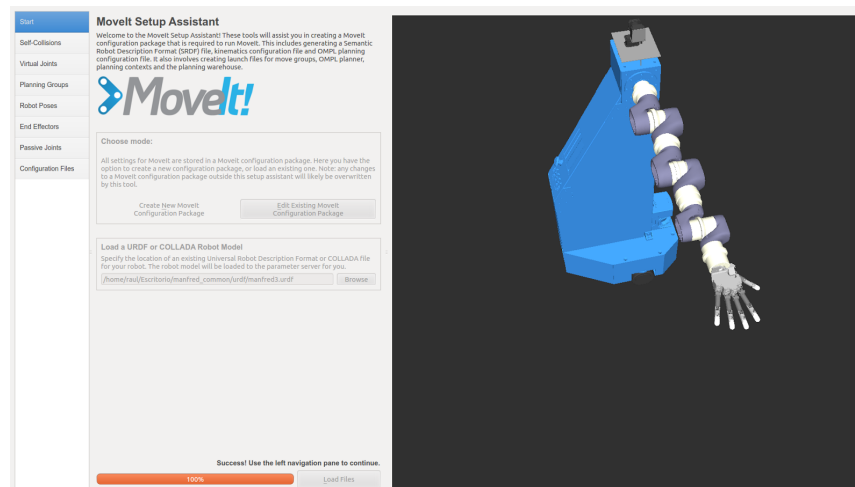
Start
Self-Collisions
Virtual Joints
Planning Groups
Robot Poses
End Effectors
Passive Joints
Configuration Files

MoveIt Setup Assistant
Welcome to the MoveIt Setup Assistant! These tools will assist you in creating a MoveIt configuration package that is required to run MoveIt. This includes generating a Semantic Robot Description Format (SRDF) file, kinematics configuration file and OMPL planning configuration file. It also involves creating launch files for move groups, OMPL planner, planning contexts and the planning warehouse.

MoveIt!

Choose mode:
All settings for MoveIt are stored in a Moveit configuration package. Here you have the option to create a new configuration package, or load an existing one. Note: any changes to a MoveIt configuration package outside this setup assistant will likely be overwritten by this tool.

Create New MoveIt Configuration Package
Edit Existing MoveIt Configuration Package

Load a URDF or COLLADA Robot Model
Specify the location of an existing Universal Robot Description Format or COLLADA file for your robot. The robot model will be loaded to the parameter server for you.
/home/raul/Escritorio/manfred_common/urdf/manfred3.urdf
Browse

Success! Use the left navigation pane to continue.
100%
Load Files